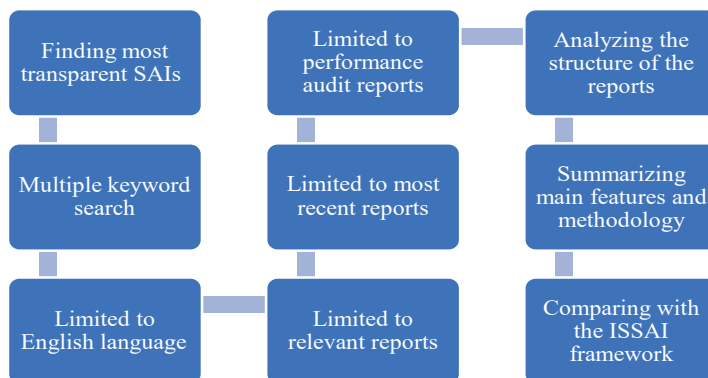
Finding most transparent SAIs

Multiple keyword search

Limited to English language

Limited to relevant reports

Limited to most recent reports

Limited to performance audit reports

Analyzing the structure of the reports

Summarizing main features and methodology

Comparing with the ISSAI framework